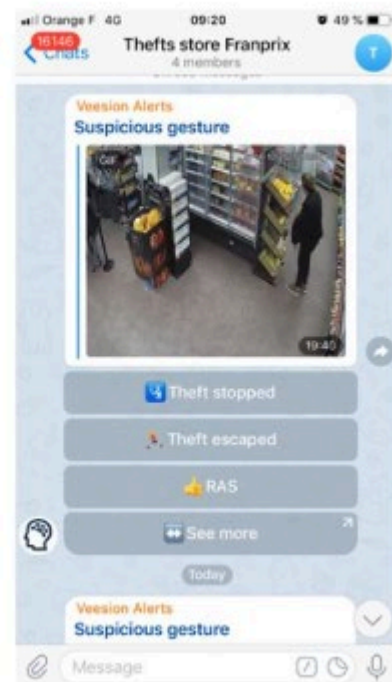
Orange F 4G 09:20 49 %

16146 Chats

Thefts store Franprix
4 members

Veesion Alerts
Suspicious gesture

19:40

Theft stopped

Theft escaped

RAS

See more

Today

Veesion Alerts
Suspicious gesture

Message